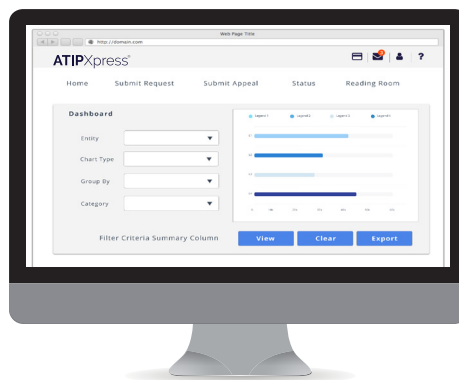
Web Page Title

http://domain.com

ATIPXpress®

Home Submit Request Submit Appeal Status Reading Room

Dashboard

Entity

Chart Type

Group By

Category

Filter Criteria Summary Column

View Clear Export